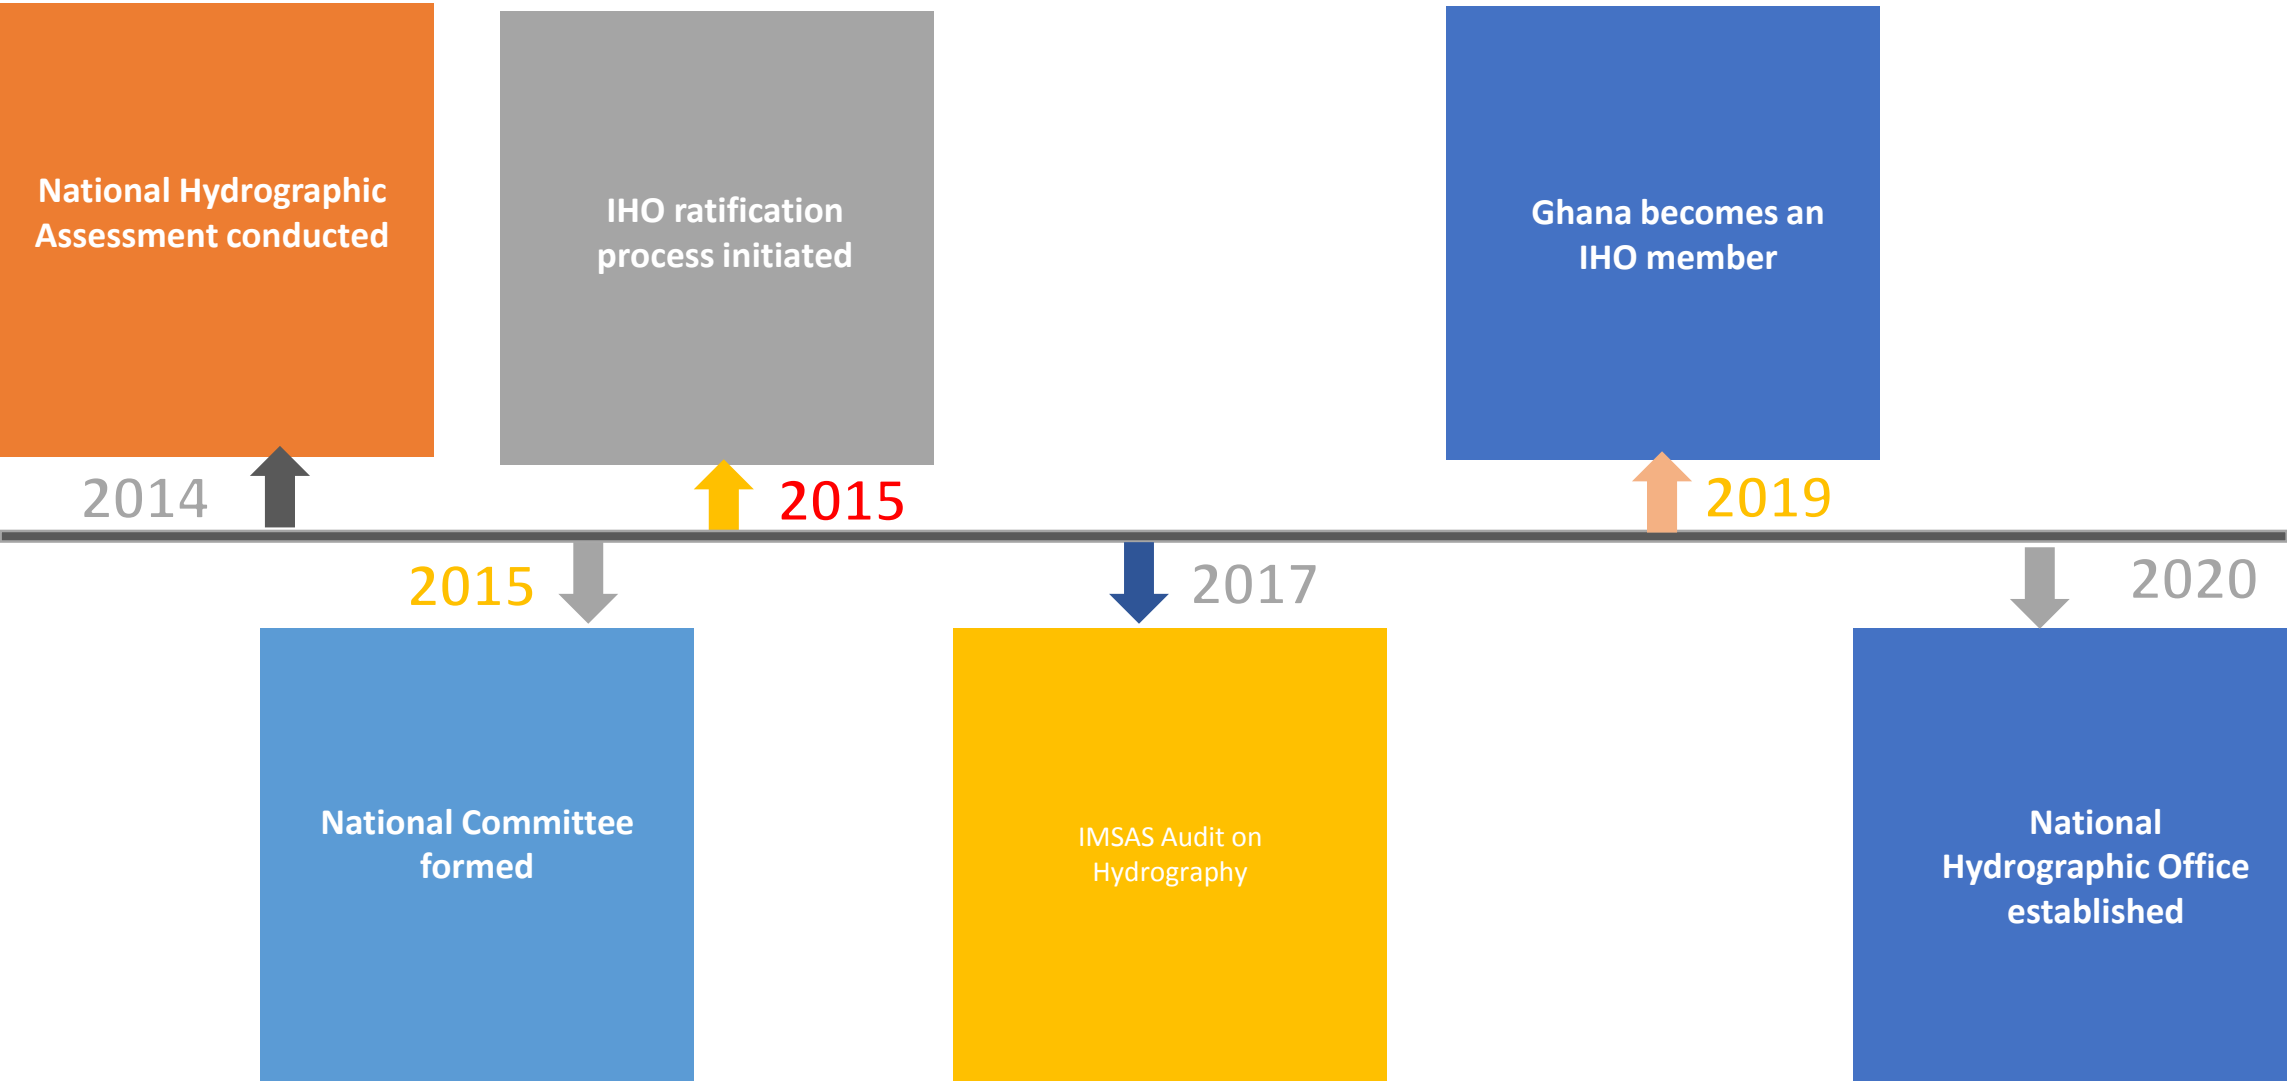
National Hydrographic Assessment conducted

2014

IHO ratification process initiated

2015

Ghana becomes an IHO member

2019

2015

National Committee formed

2017

IMSAS Audit on Hydrography

2020

National Hydrographic Office established